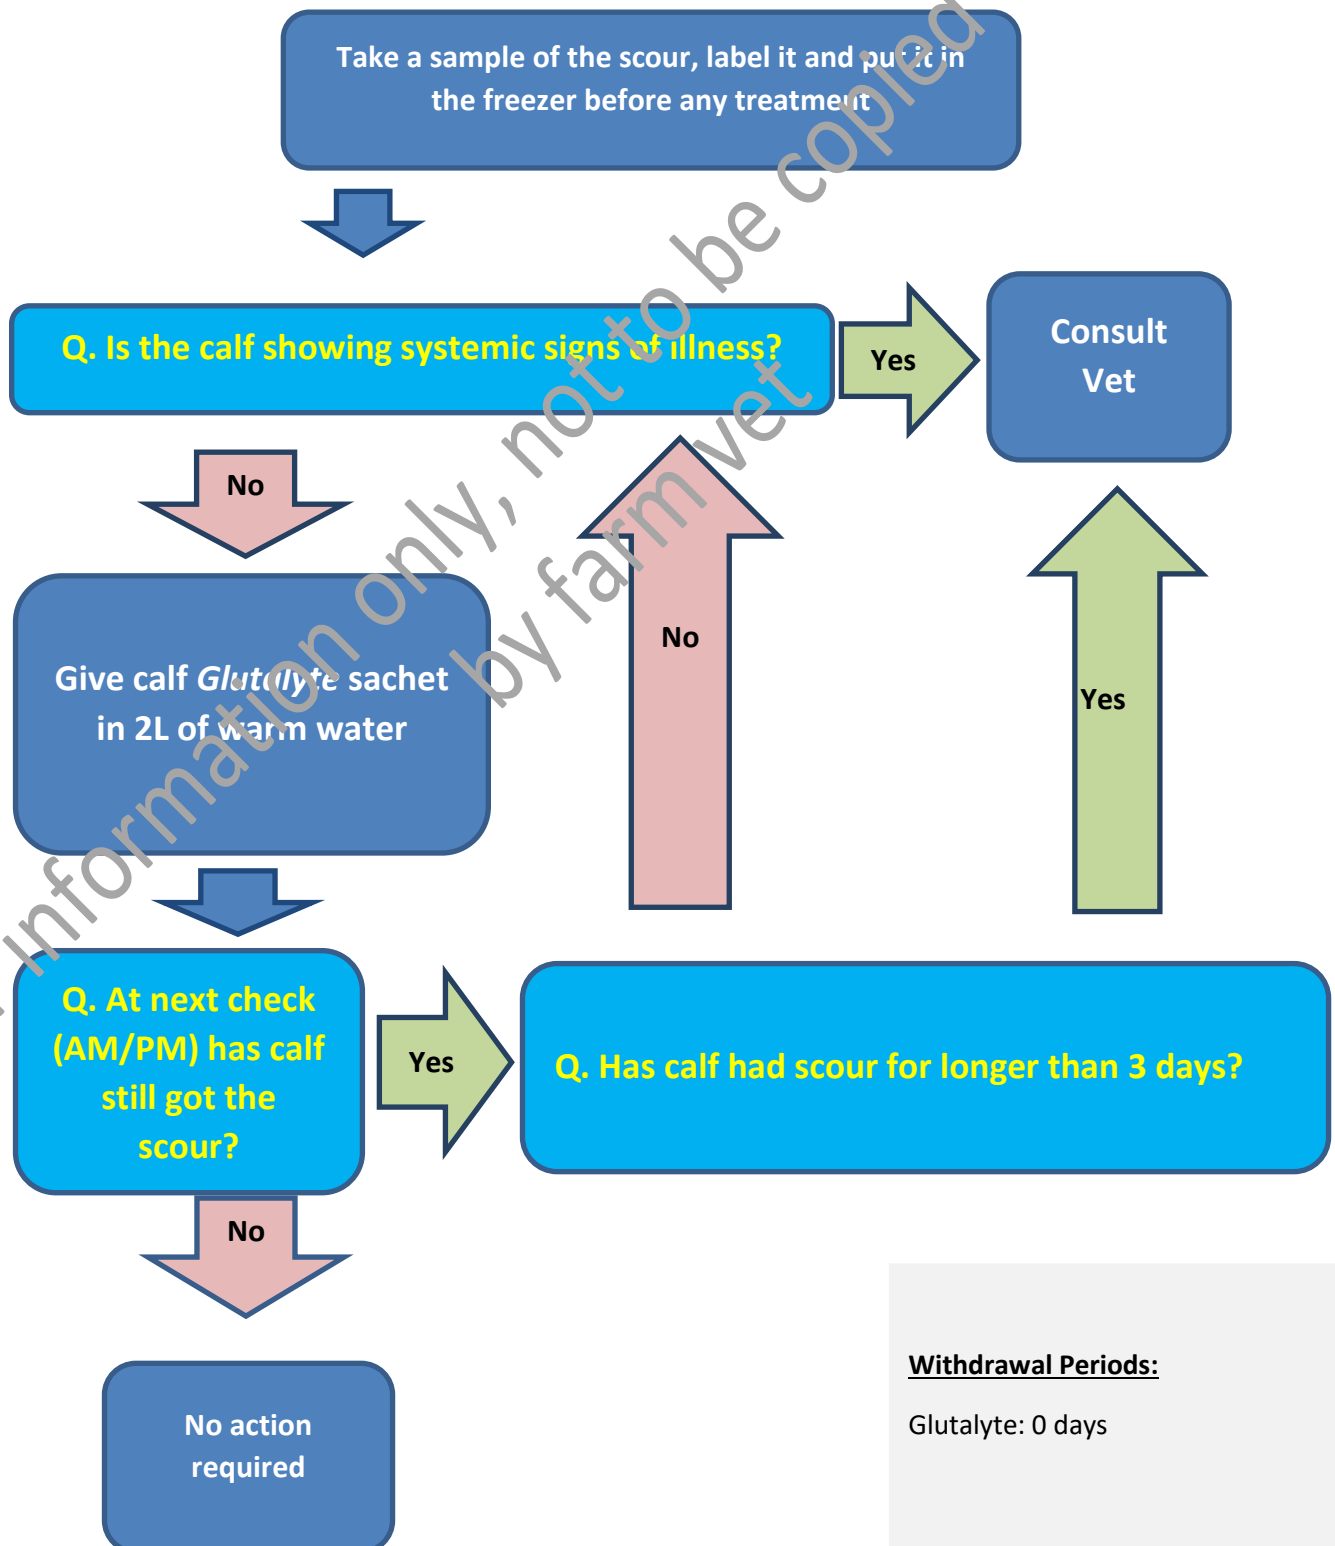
Take a sample of the scour, label it and put it in the freezer before any treatment

Q. Is the calf showing systemic signs of illness?

Yes

Consult Vet

No

Give calf Glutalyte sachet in 2L of warm water

No

Yes

Q. At next check (AM/PM) has calf still got the scour?

Yes

Q. Has calf had scour for longer than 3 days?

No

No action required

Withdrawal Periods:

Glutalyte: 0 days

Information only, not to be copied by farmvet